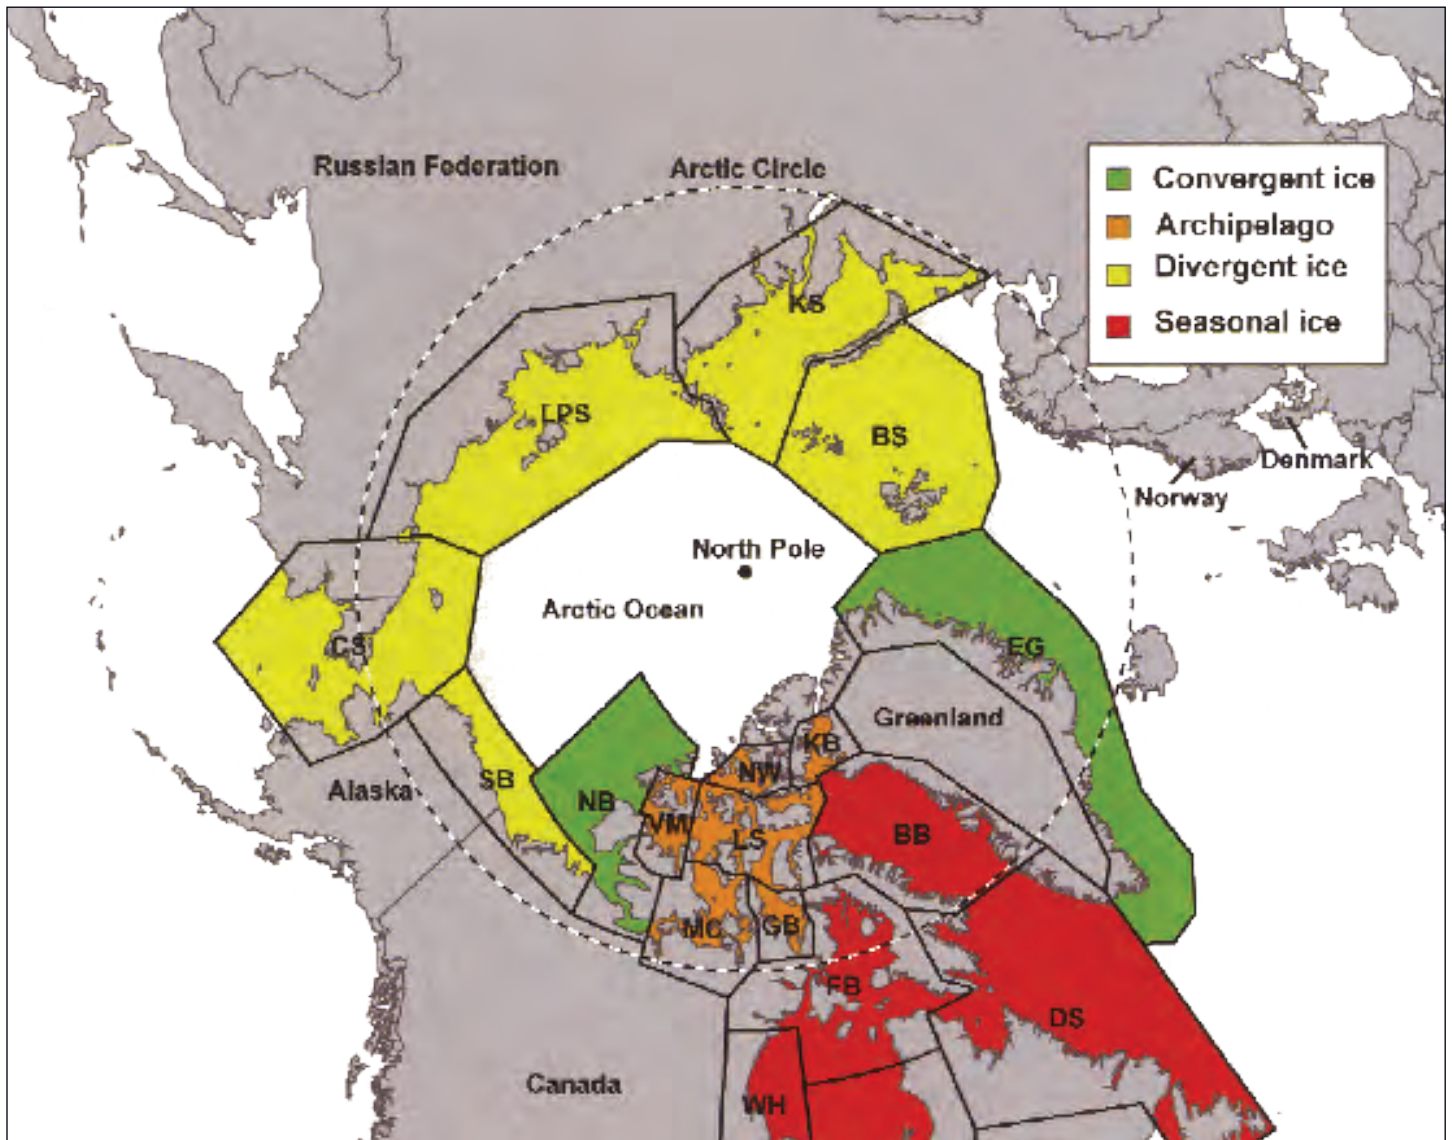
Russian Federation

Arctic Circle

Convergent ice
Archipelago
Divergent ice
Seasonal ice

KS

LPS

BS

Denmark

Norway

North Pole

Arctic Ocean

CS

EG

Greenland

KB

NW

Alaska

SB

NB

VM

LS

BB

MC

GB

FB

DS

Canada

WH